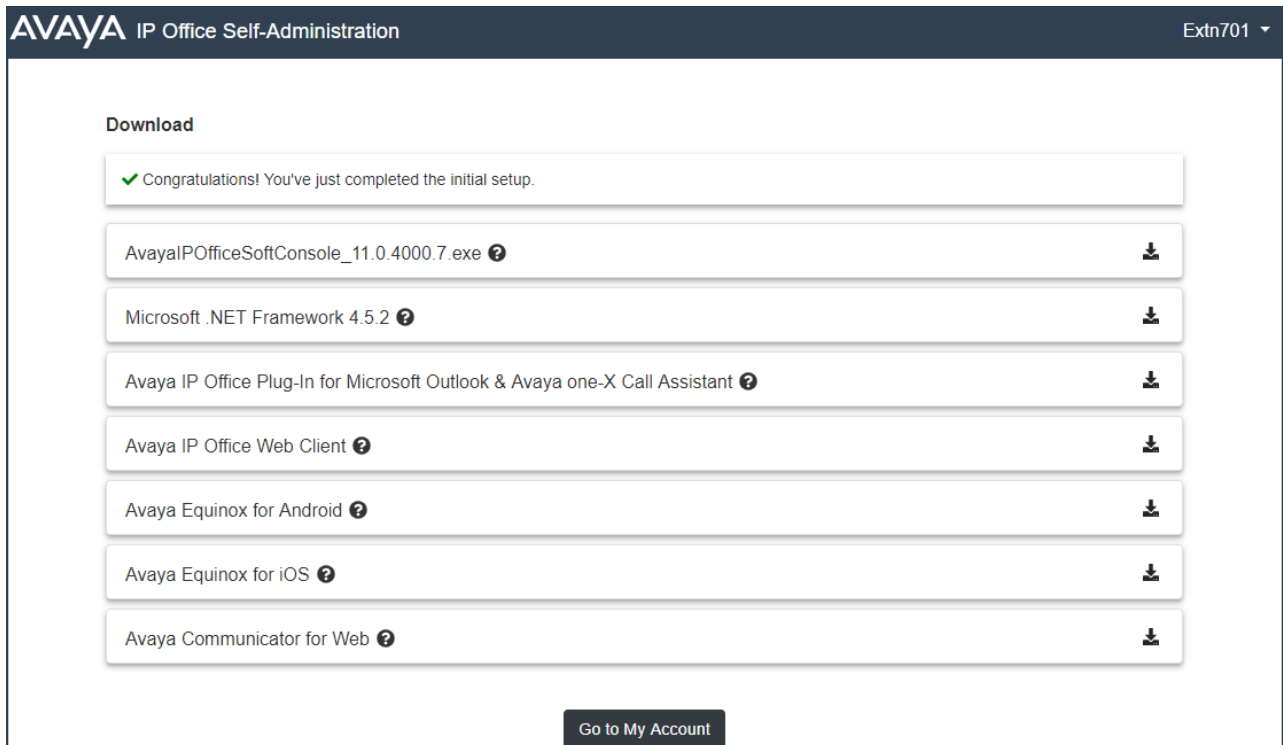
AVAYA IP Office Self-Administration

Extn701

Download

Congratulations! You've just completed the initial setup.

AvayaIPOfficeSoftConsole_11.0.4000.7.exe

Microsoft .NET Framework 4.5.2

Avaya IP Office Plug-In for Microsoft Outlook & Avaya one-X Call Assistant

Avaya IP Office Web Client

Avaya Equinox for Android

Avaya Equinox for iOS

Avaya Communicator for Web

Go to My Account